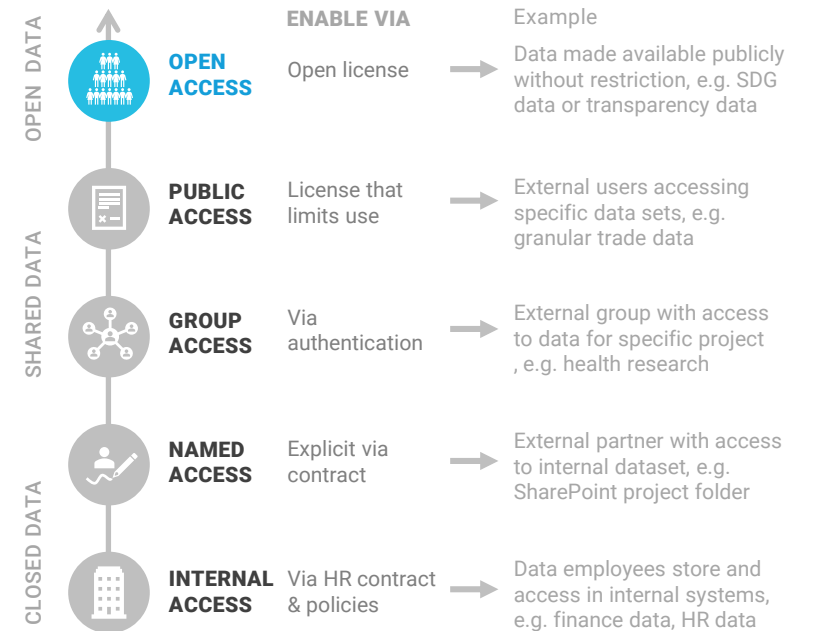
OPEN DATA

SHARED DATA

CLOSED DATA

ENABLE VIA

Example

OPEN ACCESS

Open license

Data made available publicly without restriction, e.g. SDG data or transparency data

PUBLIC ACCESS

License that limits use

External users accessing specific data sets, e.g. granular trade data

GROUP ACCESS

Via authentication

External group with access to data for specific project , e.g. health research

NAMED ACCESS

Explicit via contract

External partner with access to internal dataset, e.g. SharePoint project folder

INTERNAL ACCESS

Via HR contract & policies

Data employees store and access in internal systems, e.g. finance data, HR data